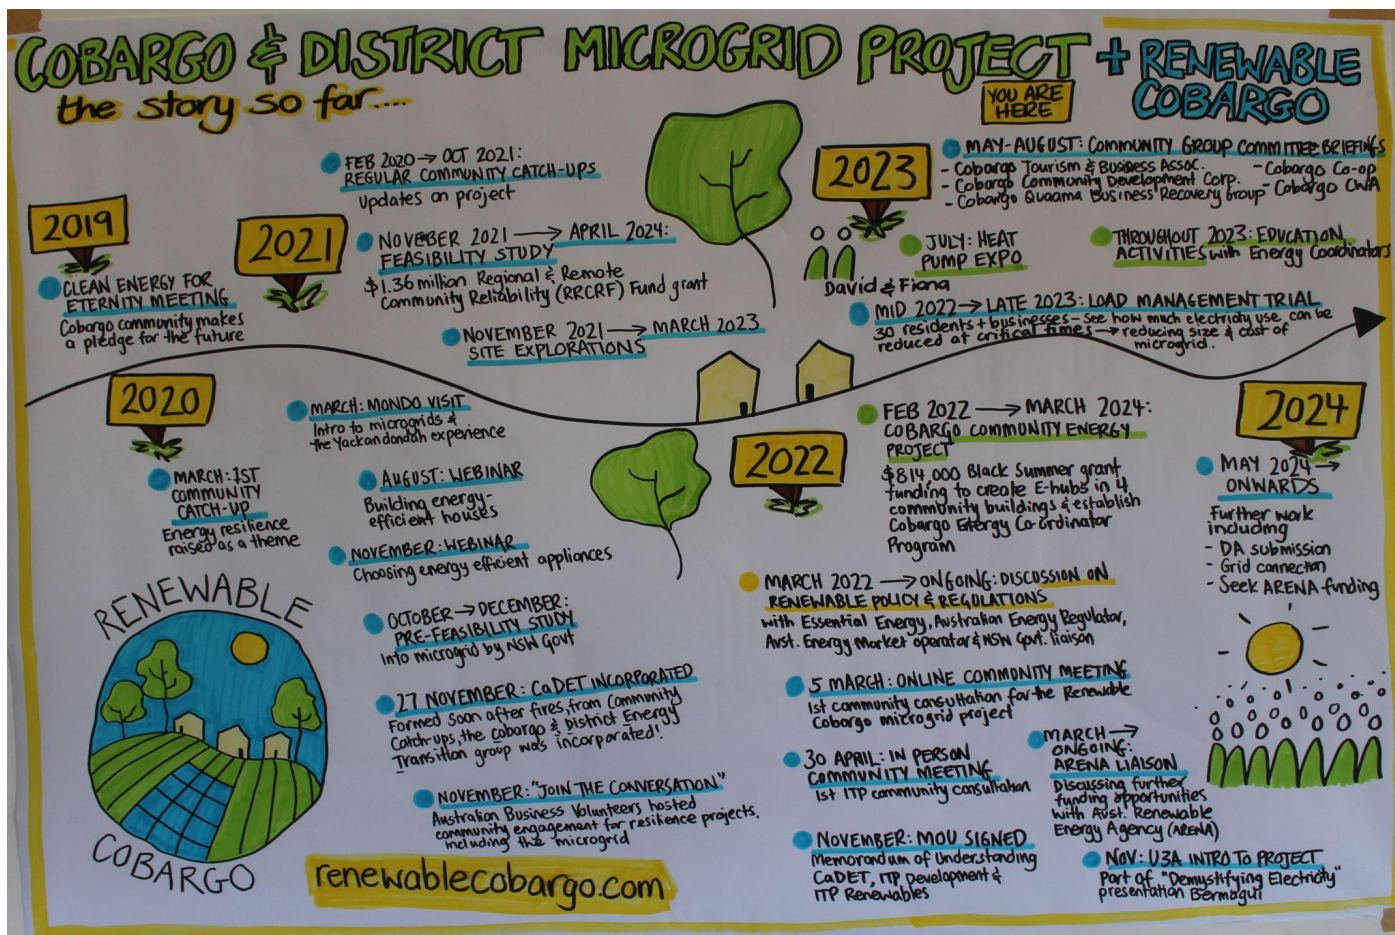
COBARGO & DISTRICT MICROGRID PROJECT + RENEWABLE COBARGO

the story so far....

YOU ARE HERE

2019

CLEAN ENERGY FOR ETERNITY MEETING
Cobargo community makes a pledge for the future

2021

FEB 2020 → OCT 2021: REGULAR COMMUNITY CATCH-UPS
Updates on project

NOVEBER 2021 → APRIL 2024: FEASIBILITY STUDY
$1.36 million Regional & Remote Community Reliability (RRCRF) Fund grant

NOVEMBER 2021 → MARCH 2023 SITE EXPLORATIONS

2023

MAY-AUGUST: COMMUNITY GROUP COMMITTEE BRIEFINGS
- Cobargo Tourism & Business Assoc.
- Cobargo Community Development Corp.
- Cobargo Quaama Business Recovery Group
- Cobargo Co-op
- Cobargo CWA

JULY: HEAT PUMP EXPO

David & Fiona

THROUGHOUT 2023: EDUCATION ACTIVITIES with Energy Coordinators

MID 2022 → LATE 2023: LOAD MANAGEMENT TRIAL
30 residents + businesses - See how much electricity use can be reduced at critical times → reducing size & cost of microgrid.

2020

MARCH: 1ST COMMUNITY CATCH-UP
Energy resilience raised as a theme

MARCH: MONDO VISIT
Intro to microgrids & the Yackandandah experience

AUGUST: WEBINAR
Building energy-efficient houses

NOVEMBER: WEBINAR
Choosing energy efficient appliances

OCTOBER → DECEMBER: PRE-FEASIBILITY STUDY
Into microgrid by NSW Govt

27 NOVEMBER: CaDET INCORPORATED
Formed soon after fires, from Community Catch-ups, the Cobargo & District Energy Transition group was incorporated!

NOVEMBER: "JOIN THE CONVERSATION"
Australian Business Volunteers hosted community engagement for resilience projects, including the microgrid

2022

FEB 2022 → MARCH 2024: COBARGO COMMUNITY ENERGY PROJECT
$814,000 Black Summer grant funding to create E-hubs in 4 community buildings & establish Cobargo Energy Co-ordinator Program

MARCH 2022 → ONGOING: DISCUSSION ON RENEWABLE POLICY & REGULATIONS
with Essential Energy, Australian Energy Regulator, Aust. Energy Market operator & NSW Govt. liaison

5 MARCH: ONLINE COMMUNITY MEETING
1st community consultation for the Renewable Cobargo microgrid project

30 APRIL: IN PERSON COMMUNITY MEETING
1st ITP community consultation

MARCH → ONGOING: ARENA LIAISON
Discussing further funding opportunities with Aust. Renewable Energy Agency (ARENA)

NOVEMBER: MOU SIGNED
Memorandum of Understanding CaDET, ITP Development & ITP Renewables

NOV: U3A INTRO TO PROJECT
Part of "Demystifying Electricity" presentation Bermagui

2024

MAY 2024 → ONWARDS
Further work including
- DA submission
- Grid connection
- Seek ARENA funding

RENEWABLE
COBARGO

renewablecobargo.com